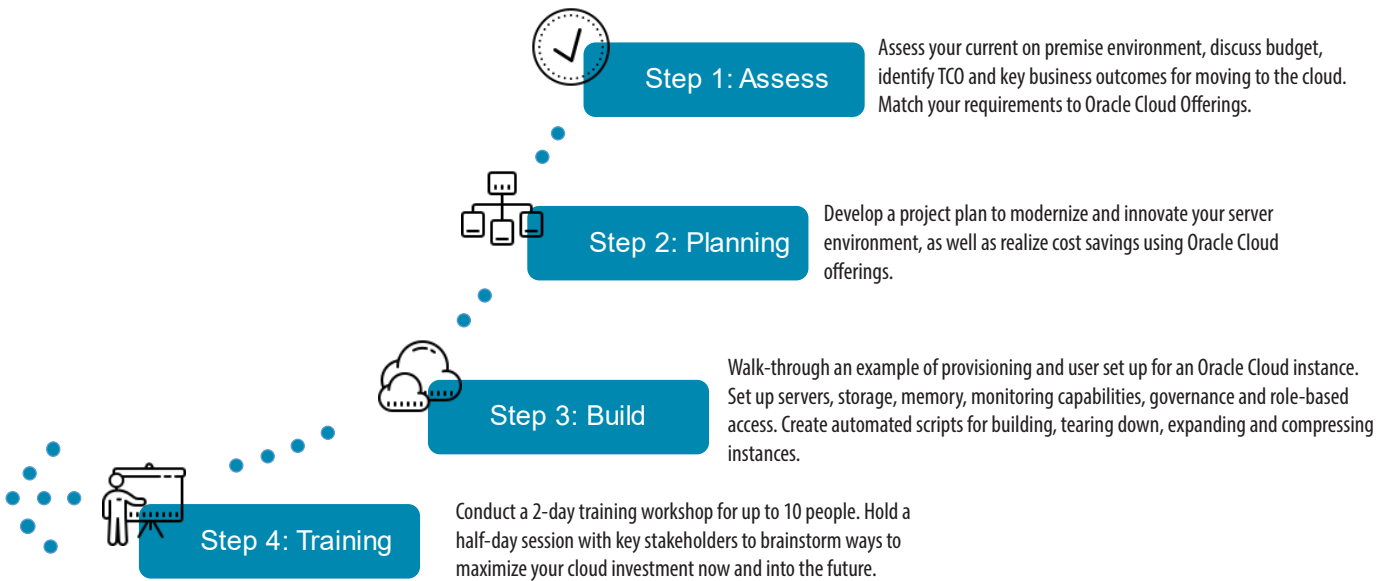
Step 1: Assess

Assess your current on premise environment, discuss budget, identify TCO and key business outcomes for moving to the cloud. Match your requirements to Oracle Cloud Offerings.

Step 2: Planning

Develop a project plan to modernize and innovate your server environment, as well as realize cost savings using Oracle Cloud offerings.

Step 3: Build

Walk-through an example of provisioning and user set up for an Oracle Cloud instance. Set up servers, storage, memory, monitoring capabilities, governance and role-based access. Create automated scripts for building, tearing down, expanding and compressing instances.

Step 4: Training

Conduct a 2-day training workshop for up to 10 people. Hold a half-day session with key stakeholders to brainstorm ways to maximize your cloud investment now and into the future.